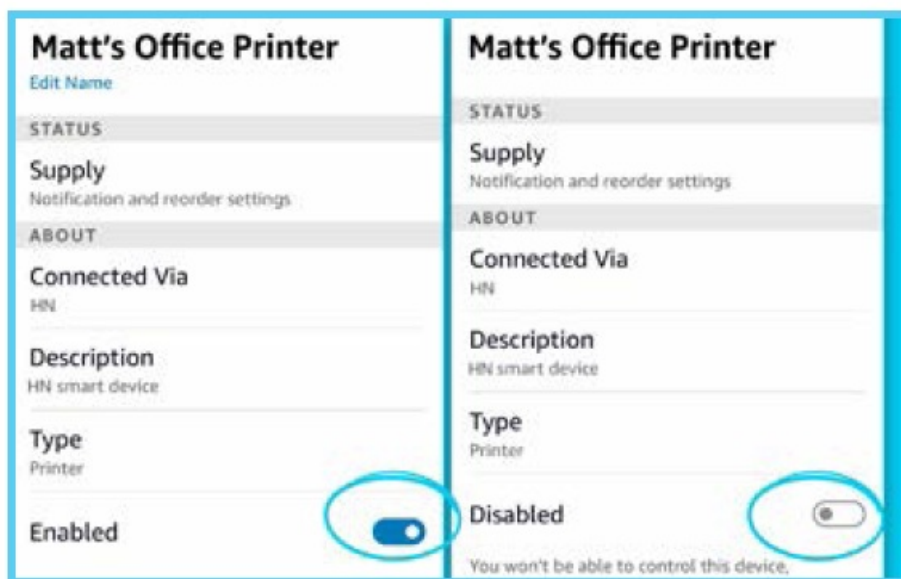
Matt's Office Printer
Edit Name

STATUS

Supply
Notification and reorder settings

ABOUT

Connected Via
HN

Description
HN smart device

Type
Printer

Enabled

Matt's Office Printer

STATUS

Supply
Notification and reorder settings

ABOUT

Connected Via
HN

Description
HN smart device

Type
Printer

Disabled

You won't be able to control this device.